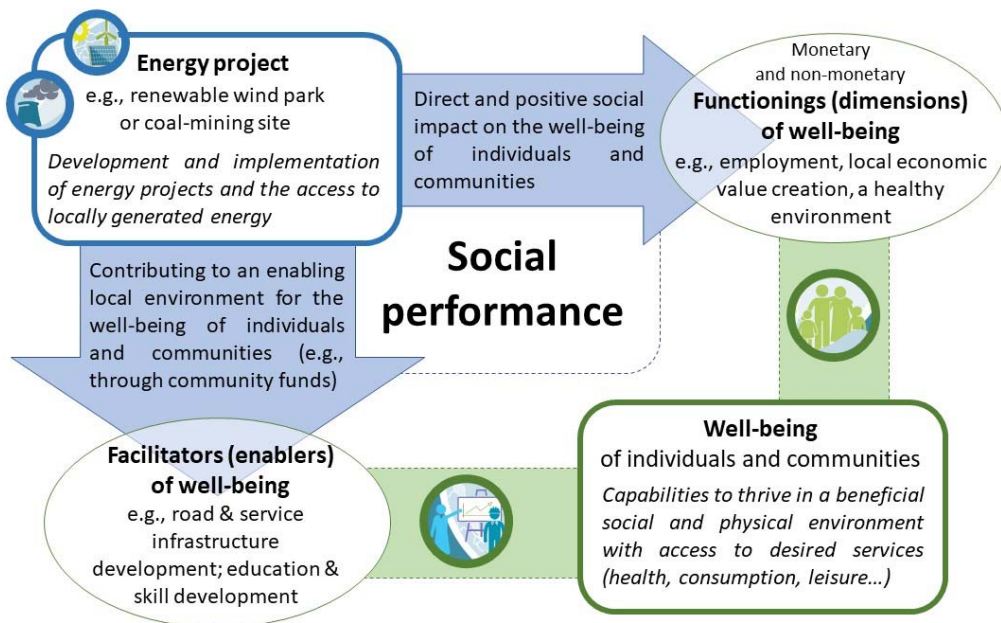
**Energy project**
e.g., renewable wind park or coal-mining site
*Development and implementation of energy projects and the access to locally generated energy*

Direct and positive social impact on the well-being of individuals and communities

Monetary and non-monetary
**Functionings (dimensions) of well-being**
e.g., employment, local economic value creation, a healthy environment

Contributing to an enabling local environment for the well-being of individuals and communities (e.g., through community funds)

**Social performance**

**Well-being**
of individuals and communities
*Capabilities to thrive in a beneficial social and physical environment with access to desired services (health, consumption, leisure…)*

**Facilitators (enablers) of well-being**
e.g., road & service infrastructure development; education & skill development